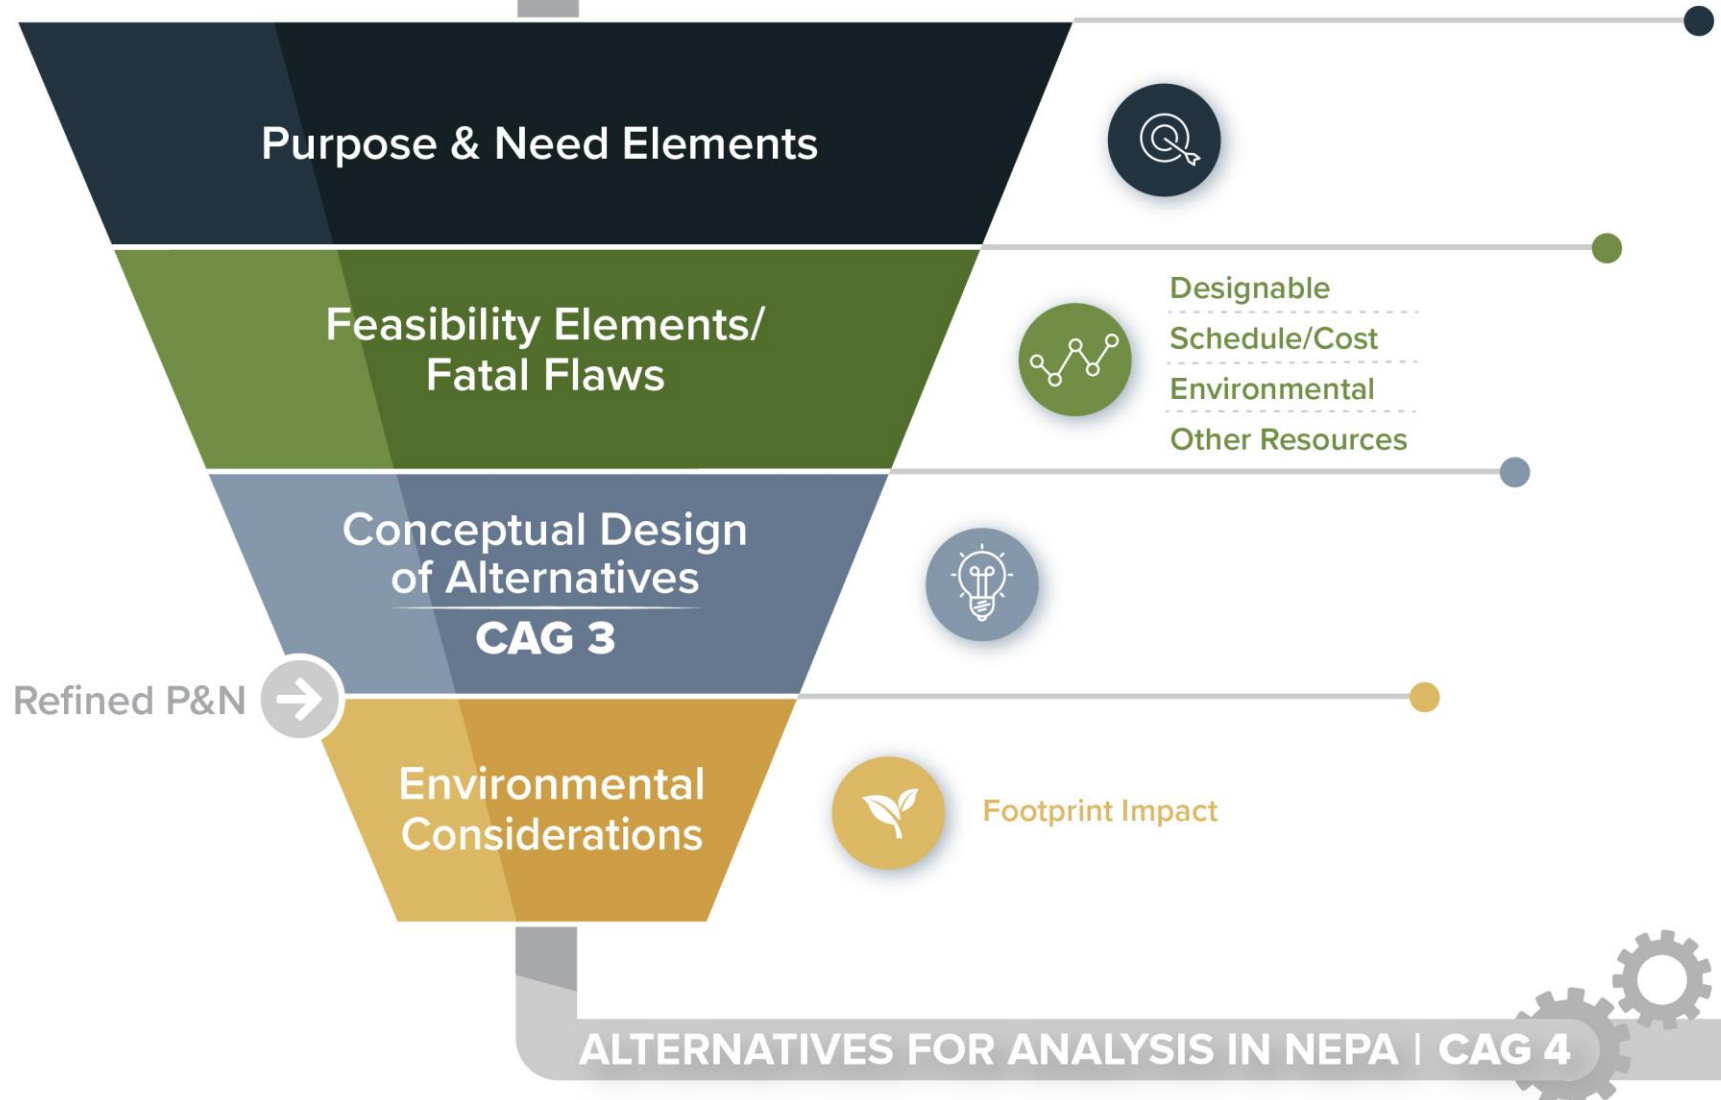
Purpose & Need Elements

Feasibility Elements/ Fatal Flaws

Designable
Schedule/Cost
Environmental
Other Resources

Conceptual Design of Alternatives
CAG 3

Refined P&N

Environmental Considerations

Footprint Impact

ALTERNATIVES FOR ANALYSIS IN NEPA | CAG 4